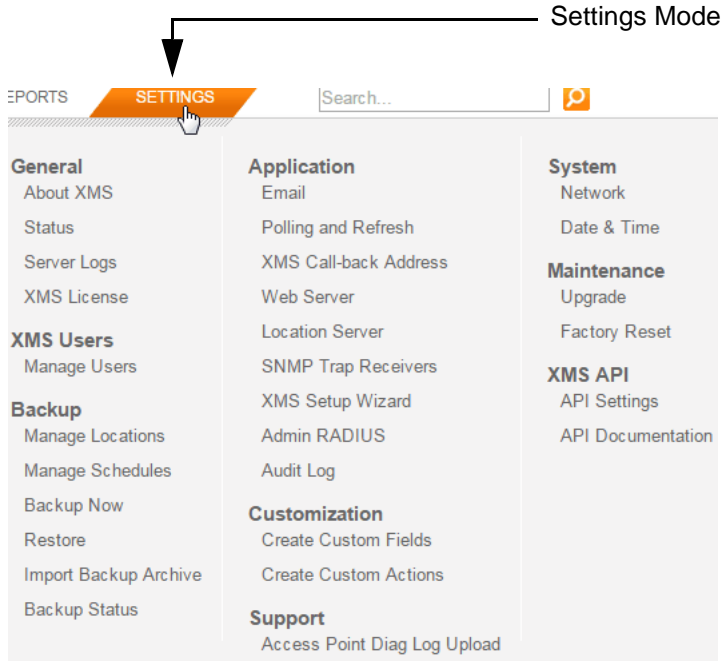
Settings Mode

EPORTS SETTINGS Search...

General
About XMS
Status
Server Logs
XMS License

XMS Users
Manage Users

Backup
Manage Locations
Manage Schedules
Backup Now
Restore
Import Backup Archive
Backup Status

Application
Email
Polling and Refresh
XMS Call-back Address
Web Server
Location Server
SNMP Trap Receivers
XMS Setup Wizard
Admin RADIUS
Audit Log

Customization
Create Custom Fields
Create Custom Actions

Support
Access Point Diag Log Upload

System
Network
Date & Time

Maintenance
Upgrade
Factory Reset

XMS API
API Settings
API Documentation